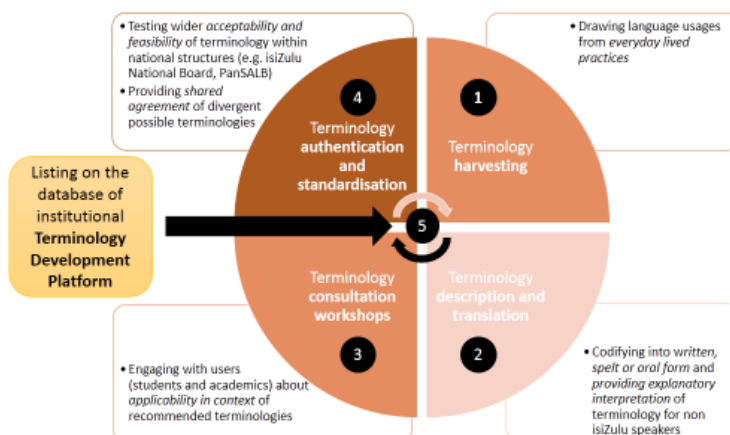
• Testing wider *acceptability and feasibility* of terminology within national structures (e.g. isiZulu National Board, PanSALB)
• Providing *shared agreement* of divergent possible terminologies

• Drawing language usages from *everyday lived practices*

4

Terminology **authentication and standardisation**

1

Terminology **harvesting**

Listing on the database of institutional **Terminology Development Platform**

5

Terminology **consultation workshops**

Terminology **description and translation**

3

2

• Engaging with users (students and academics) about *applicability in context* of recommended terminologies

• Codifying into *written, spelt or oral form* and *providing explanatory interpretation* of terminology for non isiZulu speakers